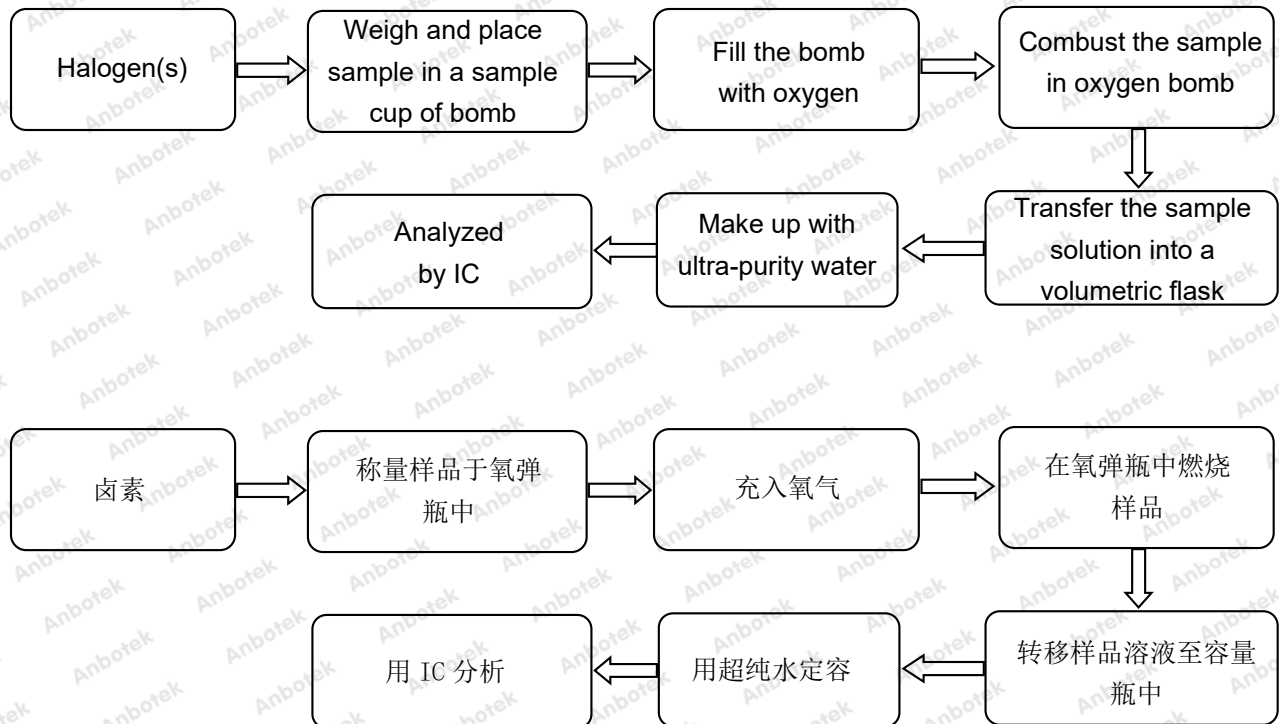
Halogen(s)

Weigh and place sample in a sample cup of bomb

Fill the bomb with oxygen

Combust the sample in oxygen bomb

Transfer the sample solution into a volumetric flask

Make up with ultra-purity water

Analyzed by IC

卤素

称量样品于氧弹瓶中

充入氧气

在氧弹瓶中燃烧样品

转移样品溶液至容量瓶中

用超纯水定容

用 IC 分析